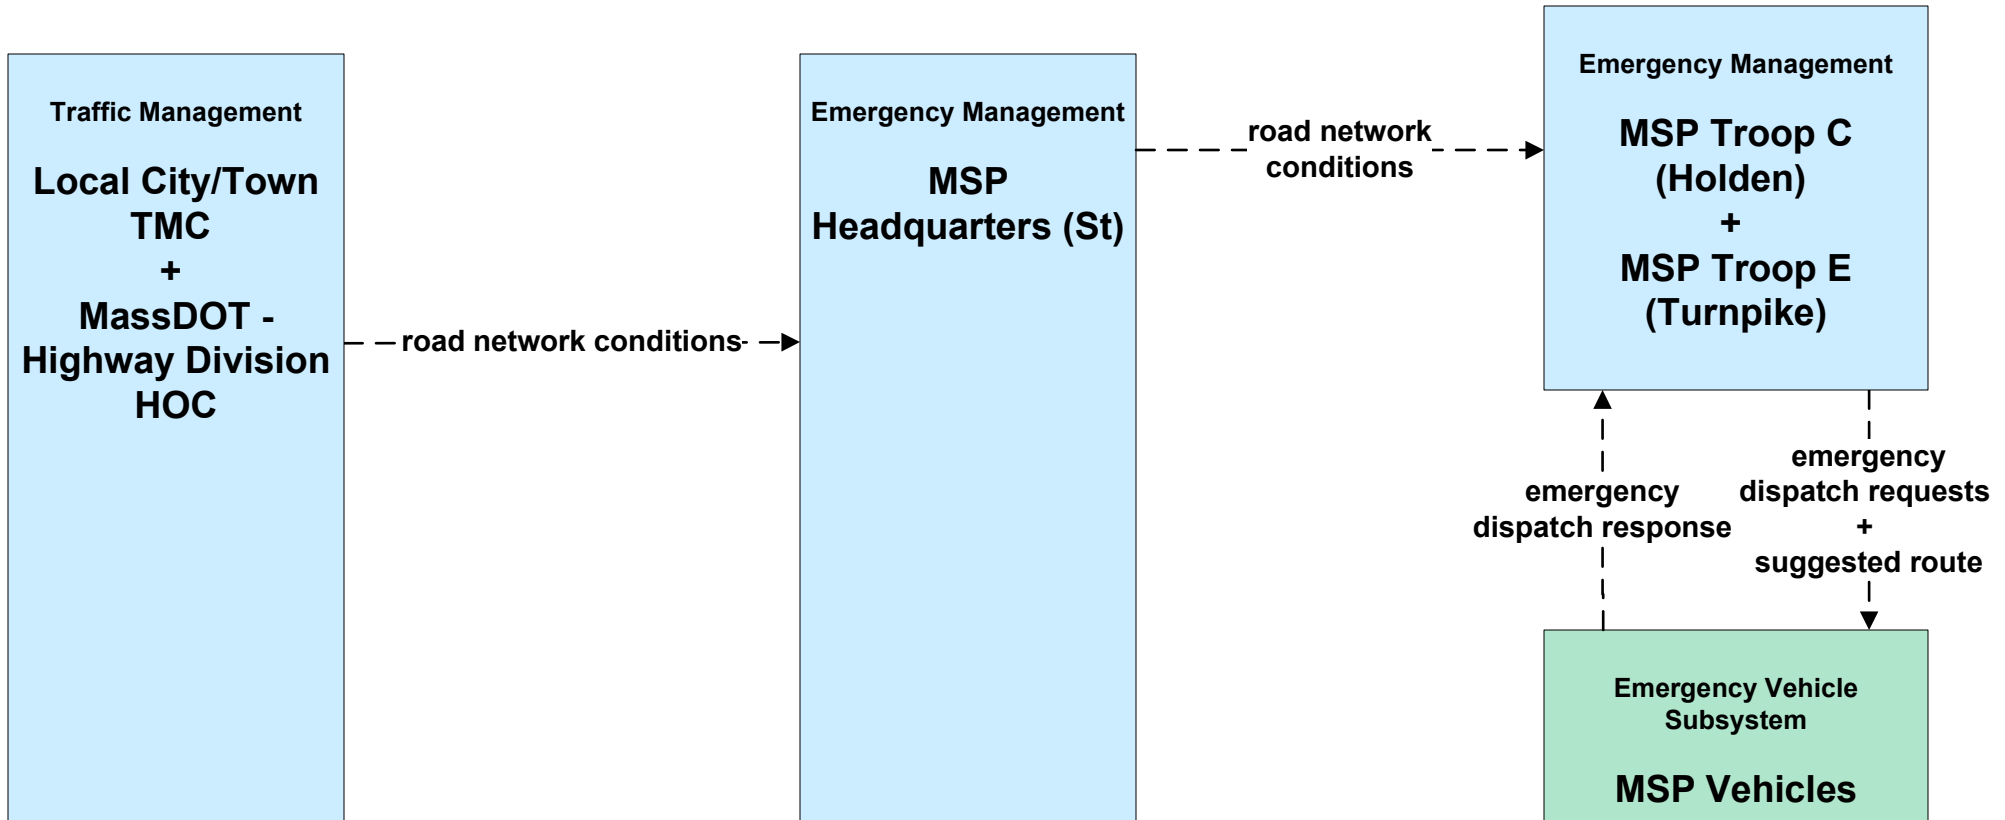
Traffic Management

Local City/Town TMC
+
MassDOT - Highway Division HOC

road network conditions

Emergency Management

MSP Headquarters (St)

road network conditions

Emergency Management

MSP Troop C (Holden)
+
MSP Troop E (Turnpike)

emergency dispatch response

emergency dispatch requests
+
suggested route

Emergency Vehicle Subsystem

MSP Vehicles